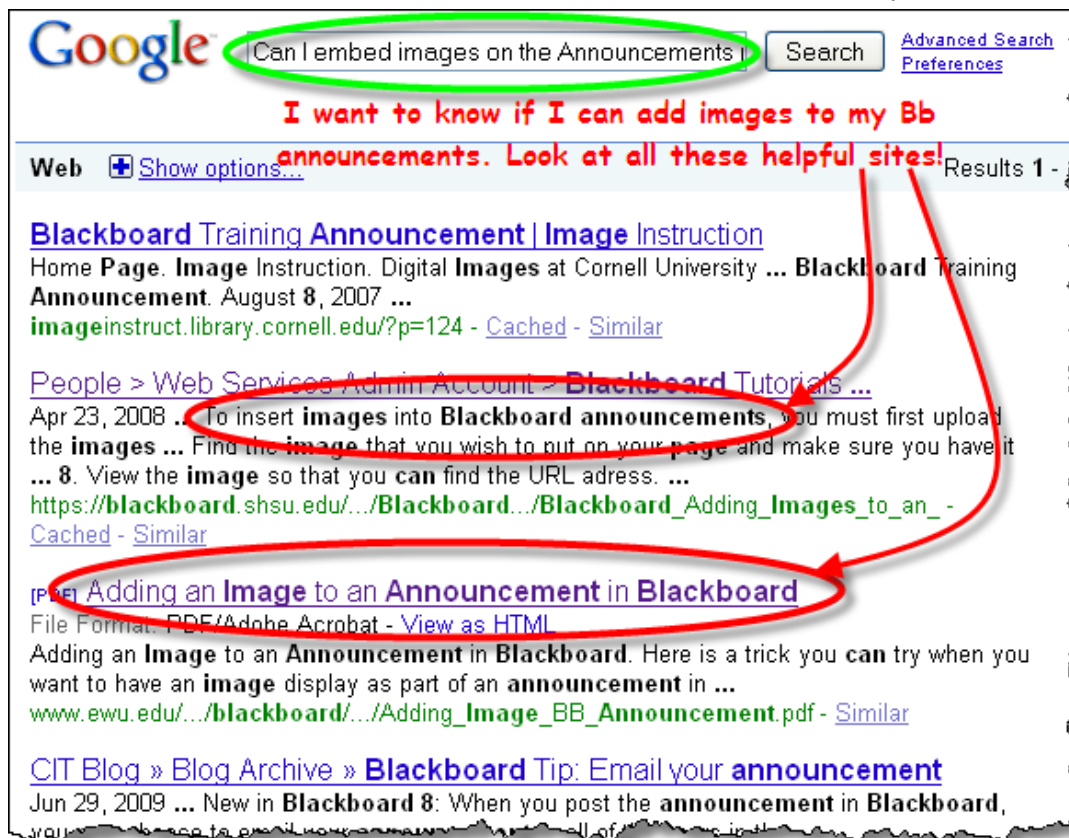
Google

Can I embed images on the Announcements

Search

Advanced Search
Preferences

I want to know if I can add images to my Bb announcements. Look at all these helpful sites!

Web Show options... Results 1 -

Blackboard Training Announcement | Image Instruction
Home Page. Image Instruction. Digital Images at Cornell University ... Blackboard Training Announcement. August 8, 2007 ...
imageinstruct.library.cornell.edu/?p=124 - Cached - Similar

People > Web Services Admin Account > Blackboard Tutorials ...
Apr 23, 2008 ... To insert images into Blackboard announcements, you must first upload the images ... Find the image that you wish to put on your page and make sure you have it ... 8. View the image so that you can find the URL adress. ...
https://blackboard.shsu.edu/.../Blackboard.../Blackboard_Adding_Images_to_an_ - Cached - Similar

[PDF] Adding an Image to an Announcement in Blackboard
File Format: PDF/Adobe Acrobat - View as HTML
Adding an Image to an Announcement in Blackboard. Here is a trick you can try when you want to have an image display as part of an announcement in ...
www.ewu.edu/.../blackboard/.../Adding_Image_BB_Announcement.pdf - Similar

CIT Blog » Blog Archive » Blackboard Tip: Email your announcement
Jun 29, 2009 ... New in Blackboard 8: When you post the announcement in Blackboard, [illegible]